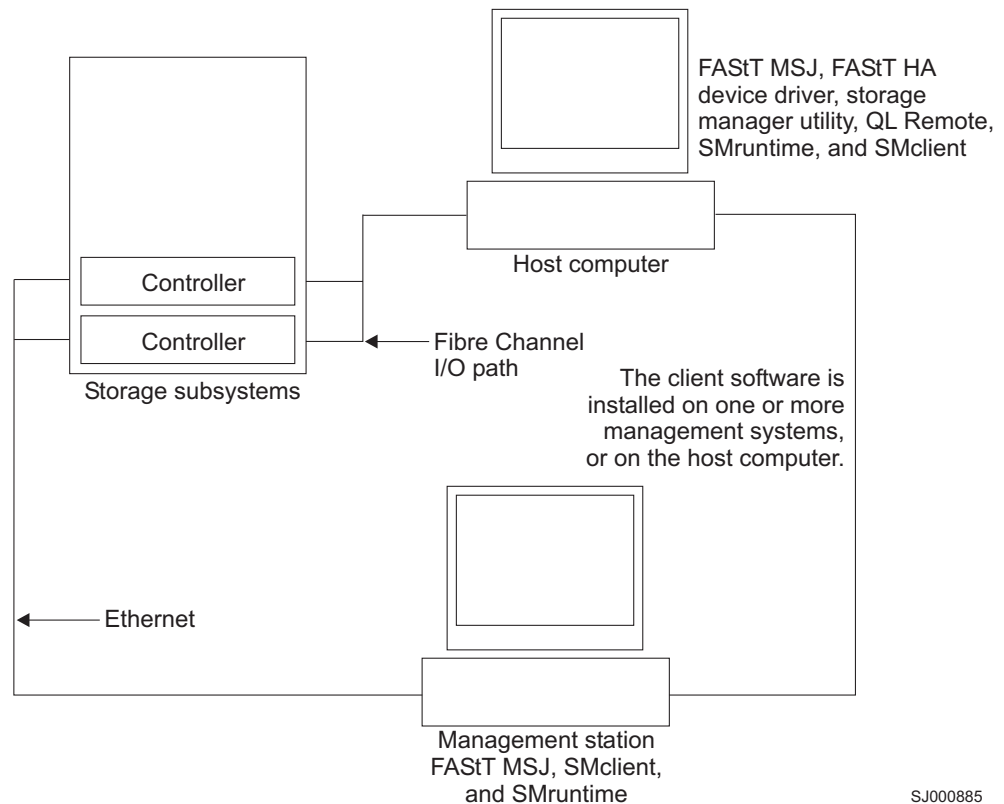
FAStT MSJ, FAStT HA device driver, storage manager utility, QL Remote, SMruntime, and SMclient

Controller

Controller

Storage subsystems

Host computer

Fibre Channel I/O path

The client software is installed on one or more management systems, or on the host computer.

Ethernet

Management station FAStT MSJ, SMclient, and SMruntime

SJ000885